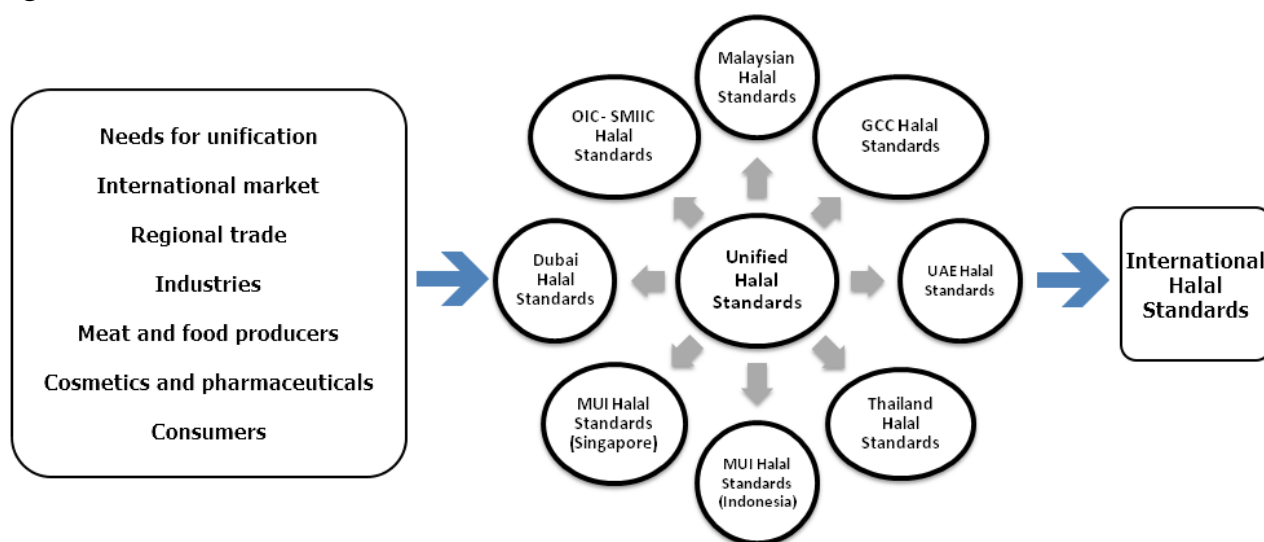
Needs for unification
International market
Regional trade
Industries
Meat and food producers
Cosmetics and pharmaceuticals
Consumers

Malaysian Halal Standards

OIC- SMIIC Halal Standards

GCC Halal Standards

Dubai Halal Standards

Unified Halal Standards

UAE Halal Standards

MUI Halal Standards (Singapore)

MUI Halal Standards (Indonesia)

Thailand Halal Standards

International Halal Standards